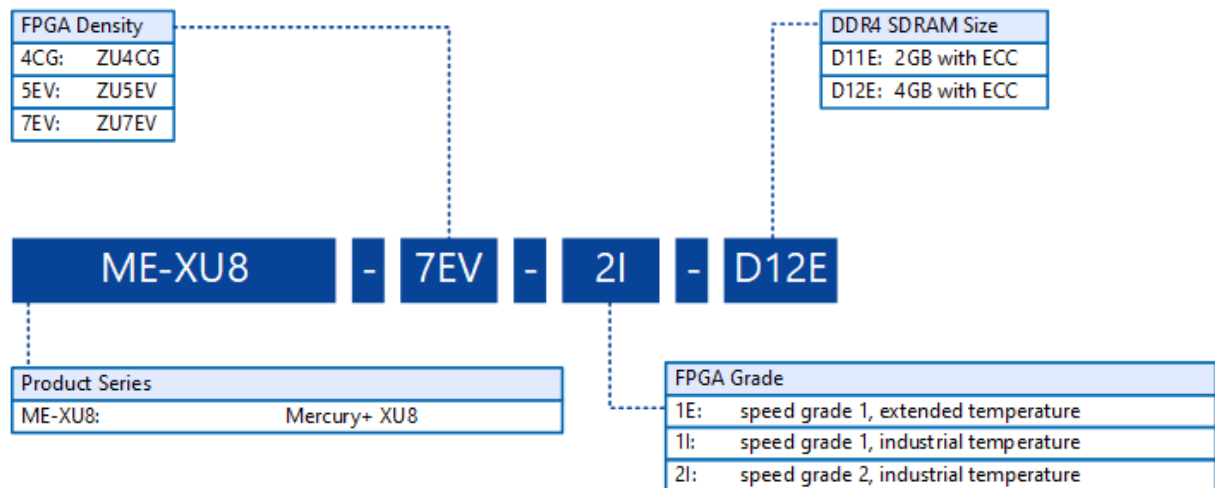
| FPGA Density | |
|---|---|
| 4CG: | ZU4CG |
| 5EV: | ZU5EV |
| 7EV: | ZU7EV |

| DDR4 SDRAM Size |
|---|
| D11E: 2GB with ECC |
| D12E: 4GB with ECC |

ME-XU8 - 7EV - 2I - D12E

| Product Series | |
|---|---|
| ME-XU8: | Mercury+ XU8 |

| FPGA Grade | |
|---|---|
| 1E: | speed grade 1, extended temperature |
| 1I: | speed grade 1, industrial temperature |
| 2I: | speed grade 2, industrial temperature |